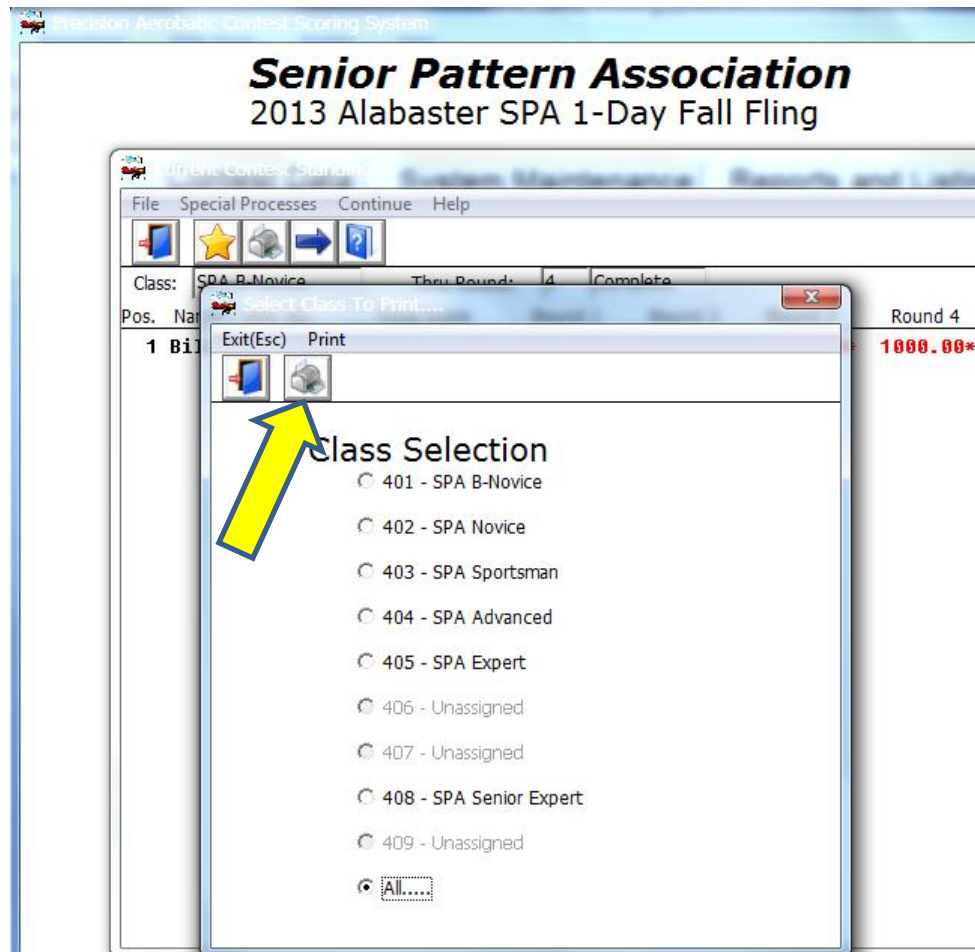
Precision Aerobatic Contest Scoring System

Senior Pattern Association
2013 Alabaster SPA 1-Day Fall Fling

Current Contest Standi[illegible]

File Special Processes Continue Help

Class: SPA B-Novice Thru Round: 4 Complete

Pos. Na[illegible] Round 4

1 Bi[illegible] 1000.00*

Select Class To Print....

Exit(Esc) Print

Class Selection
401 - SPA B-Novice
402 - SPA Novice
403 - SPA Sportsman
404 - SPA Advanced
405 - SPA Expert
406 - Unassigned
407 - Unassigned
408 - SPA Senior Expert
409 - Unassigned
All.....